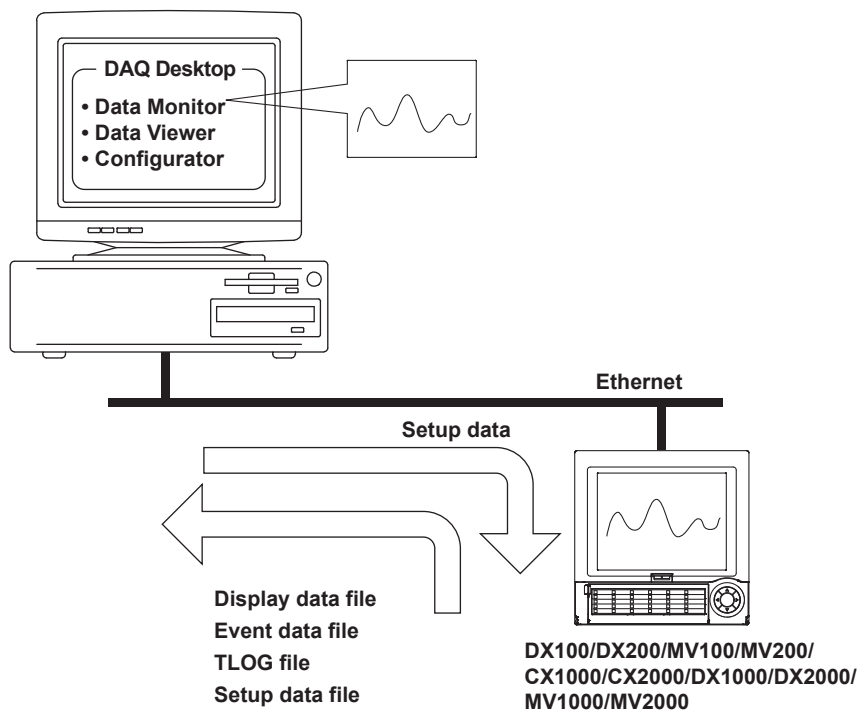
DAQ Desktop
• Data Monitor
• Data Viewer
• Configurator

Ethernet

Setup data

Display data file
Event data file
TLOG file
Setup data file

DX100/DX200/MV100/MV200/
CX1000/CX2000/DX1000/DX2000/
MV1000/MV2000